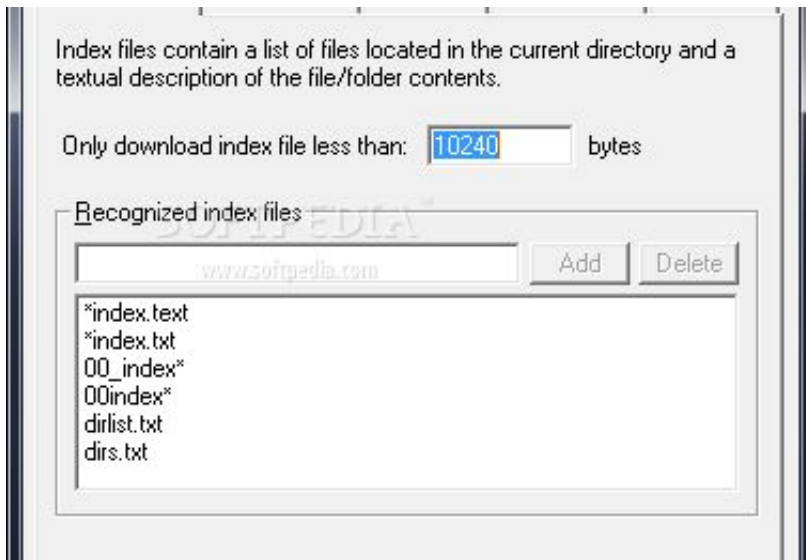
Index files contain a list of files located in the current directory and a textual description of the file/folder contents.

Only download index file less than: 10240 bytes

Recognized index files

SOFTPEDIA

www.softpedia.com

Add Delete

*index.text
*index.txt
00_index*
00index*
dirlist.txt
dirs.txt